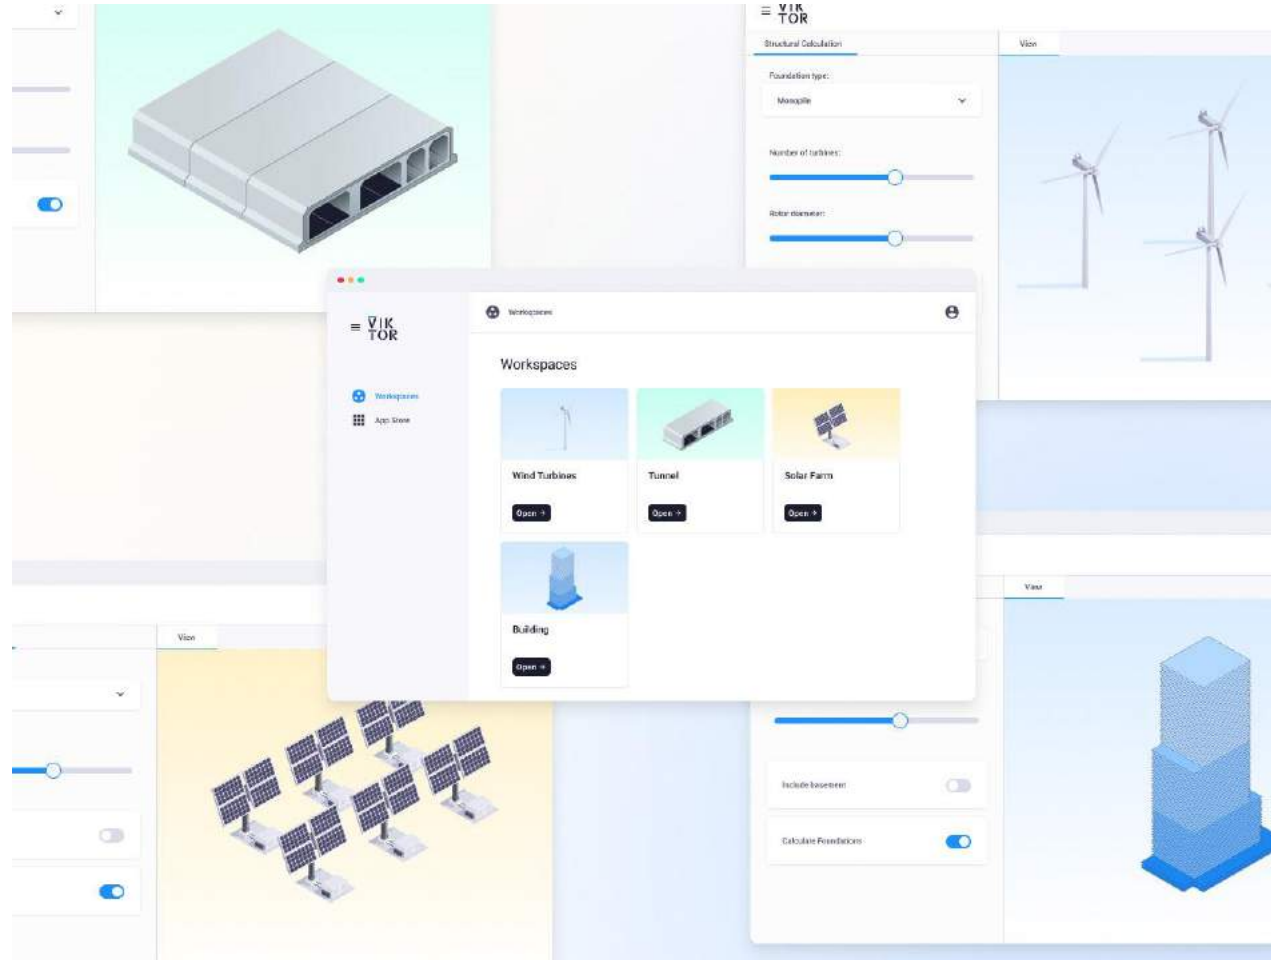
VIK TOR

Structural Calculation

View

Foundation type:

Monopile

Number of turbines:

Rotor diameter:

VIK TOR

Workspaces

App Store

Workspaces

Workspaces

Wind Turbines

Open →

Tunnel

Open →

Solar Farm

Open →

Building

Open →

View

View

Include basement

Calculate Foundations